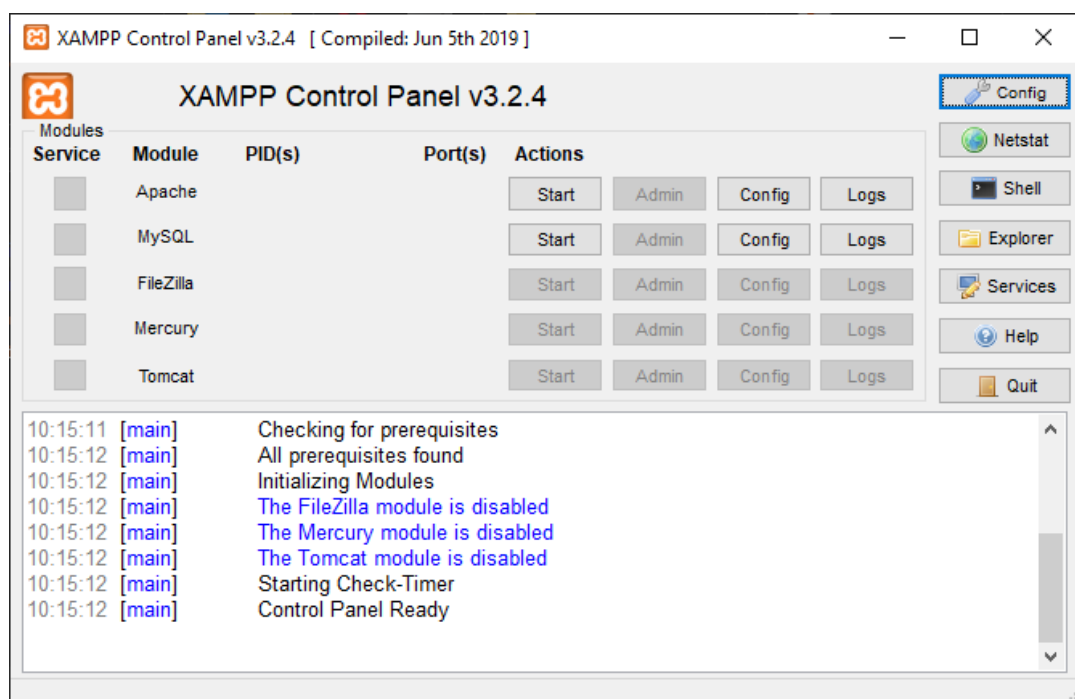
XAMPP Control Panel v3.2.4 [ Compiled: Jun 5th 2019 ]

XAMPP Control Panel v3.2.4

Config
Netstat
Shell
Explorer
Services
Help
Quit

Modules

| Service | Module | PID(s) | Port(s) | Actions | | | |
|---|---|---|---|---|---|---|---|
| | Apache | | | Start | Admin | Config | Logs |
| | MySQL | | | Start | Admin | Config | Logs |
| | FileZilla | | | Start | Admin | Config | Logs |
| | Mercury | | | Start | Admin | Config | Logs |
| | Tomcat | | | Start | Admin | Config | Logs |

10:15:11 [main] Checking for prerequisites
10:15:12 [main] All prerequisites found
10:15:12 [main] Initializing Modules
10:15:12 [main] The FileZilla module is disabled
10:15:12 [main] The Mercury module is disabled
10:15:12 [main] The Tomcat module is disabled
10:15:12 [main] Starting Check-Timer
10:15:12 [main] Control Panel Ready